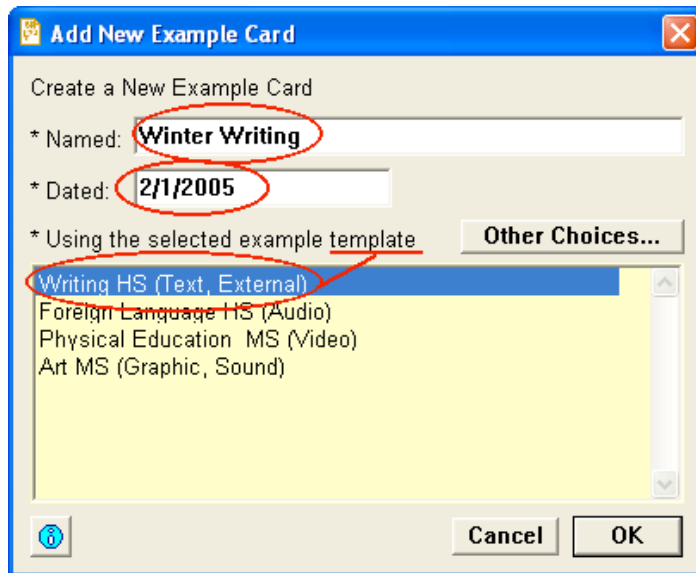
Add New Example Card

Create a New Example Card

* Named: Winter Writing

* Dated: 2/1/2005

* Using the selected example template

Other Choices...

Writing HS (Text, External)
Foreign Language HS (Audio)
Physical Education MS (Video)
Art MS (Graphic, Sound)

Cancel

OK